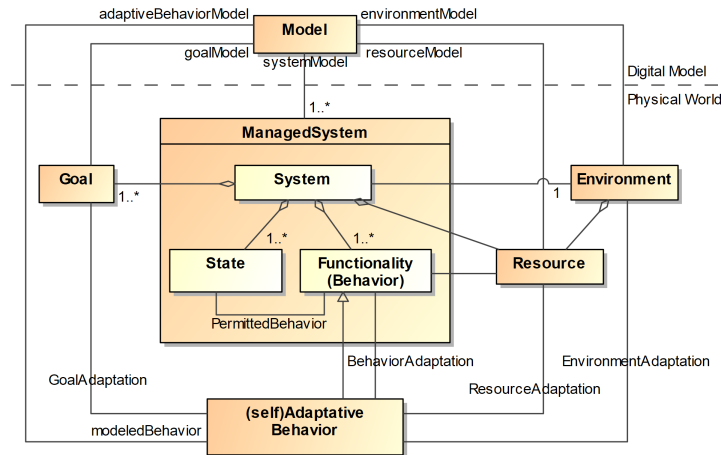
adaptiveBehaviorModel
Model
environmentModel
goalModel
systemModel
resourceModel
Digital Model
Physical World
1..*
ManagedSystem
Goal
1..*
System
1
Environment
1..*
1..*
State
Functionality (Behavior)
Resource
PermittedBehavior
BehaviorAdaptation
EnvironmentAdaptation
GoalAdaptation
ResourceAdaptation
modeledBehavior
(self)Adaptative Behavior